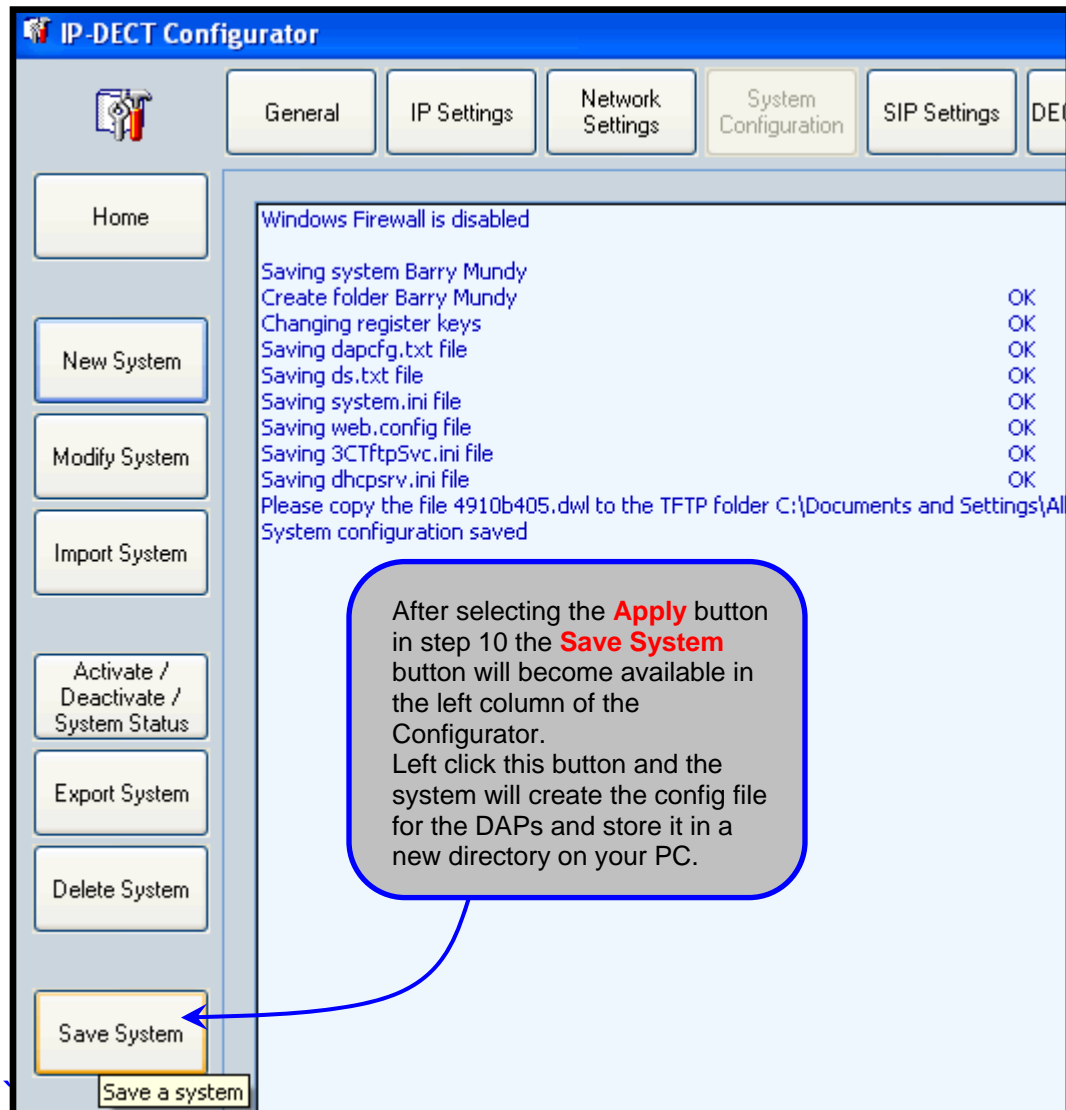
IP-DECT Configurator

General
IP Settings
Network Settings
System Configuration
SIP Settings
DE

Home
New System
Modify System
Import System
Activate / Deactivate / System Status
Export System
Delete System
Save System
Save a system

Windows Firewall is disabled

Saving system Barry Mundy
Create folder Barry Mundy OK
Changing register keys OK
Saving dapcfg.txt file OK
Saving ds.txt file OK
Saving system.ini file OK
Saving web.config file OK
Saving 3CTftpSvc.ini file OK
Saving dhcpsrv.ini file OK
Please copy the file 4910b405.dwl to the TFTP folder C:\Documents and Settings\All
System configuration saved

After selecting the **Apply** button in step 10 the **Save System** button will become available in the left column of the Configurator.
Left click this button and the system will create the config file for the DAPs and store it in a new directory on your PC.